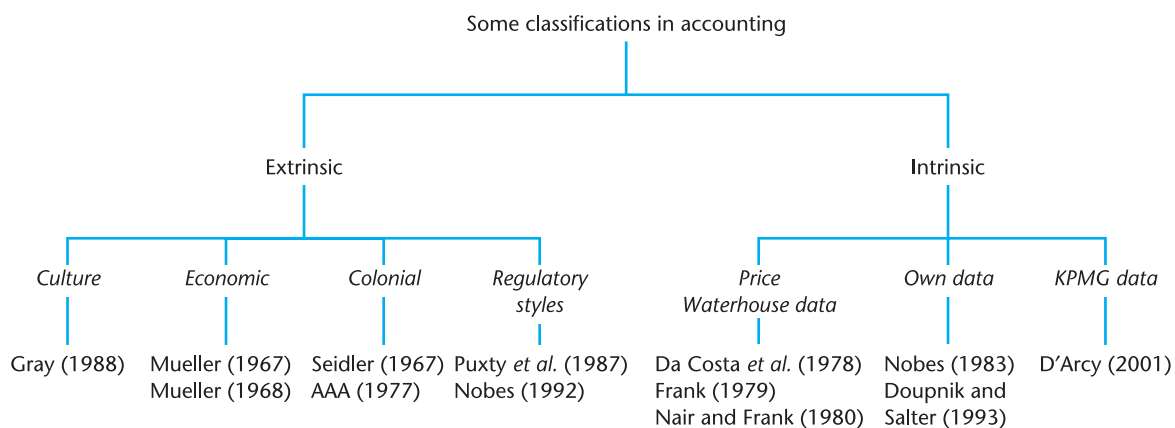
Some classifications in accounting

Extrinsic

Intrinsic

Culture

Gray (1988)

Economic

Mueller (1967)
Mueller (1968)

Colonial

Seidler (1967)
AAA (1977)

Regulatory styles

Puxty et al. (1987)
Nobes (1992)

Price Waterhouse data

Da Costa et al. (1978)
Frank (1979)
Nair and Frank (1980)

Own data

Nobes (1983)
Doupnik and Salter (1993)

KPMG data

D'Arcy (2001)